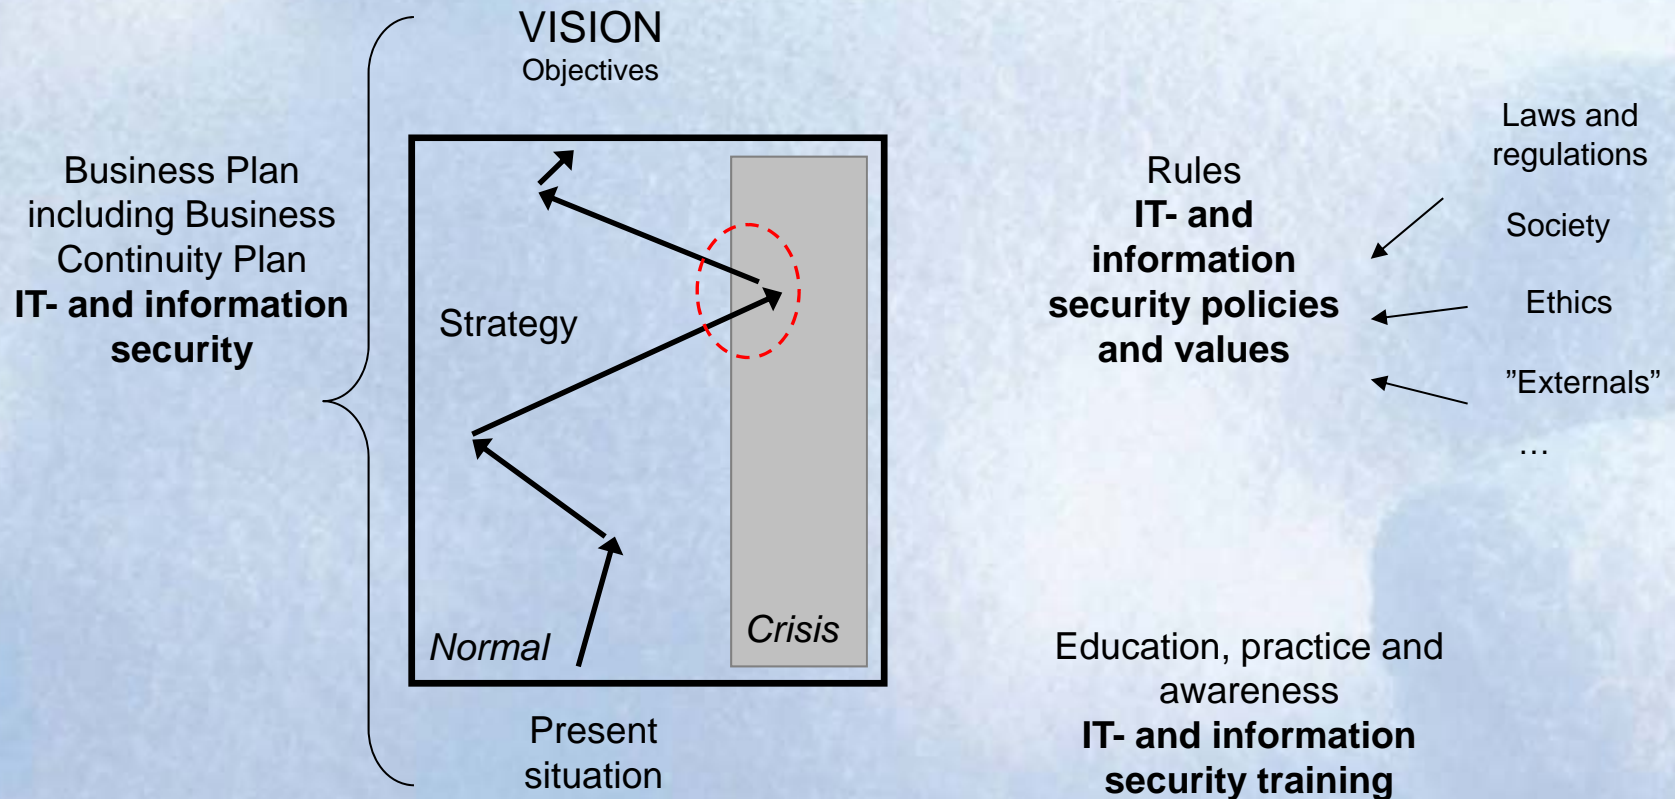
VISION
Objectives

Business Plan including Business Continuity Plan
**IT- and information security**

Strategy

Normal

Crisis

Present situation

Rules
**IT- and information security policies and values**

Laws and regulations

Society

Ethics

”Externals”

…

Education, practice and awareness
**IT- and information security training**